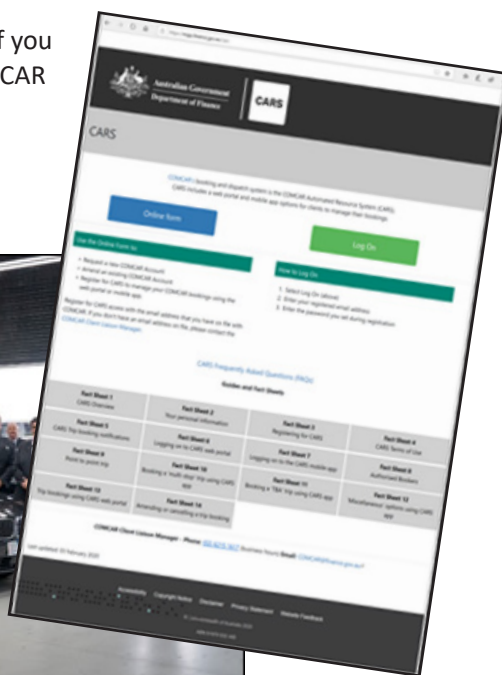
f you
CAR

Australian Government
Department of Finance

CARS

CARS

COMCAR's booking and dispatch system is the COMCAR Automated Resource System (CARS). CARS includes a web portal and mobile app options for clients to manage their bookings.

Online form

Log On

Use the Online Form to:

- Request a new COMCAR Account
- Amend an existing COMCAR Account
- Register for CARS to manage your COMCAR bookings using the web portal or mobile app

Register for CARS access with the email address that you have on file with COMCAR. If you don't have an email address on file, please contact the COMCAR Client Liaison Manager.

How to Log On

1. Select Log On (above)
2. Enter your registered email address
3. Enter the password you set during registration

CARS Frequently Asked Questions (FAQs)

Guides and Fact Sheets

| Fact Sheet 1 CARS Overview | Fact Sheet 2 Your personal information | Fact Sheet 3 Registering for CARS | Fact Sheet 4 CARS Terms of Use |
|---|---|---|---|
| Fact Sheet 5 CARS Trip booking notifications | Fact Sheet 6 Logging on to CARS web portal | Fact Sheet 7 Logging on to the CARS mobile app | Fact Sheet 8 Authorised Bookers |
| Fact Sheet 9 Point to point trip | Fact Sheet 10 Booking a 'multi-stop' trip using CARS app | Fact Sheet 11 Booking a 'TBA' trip using CARS app | Fact Sheet 12 'Miscellaneous' options using CARS app |
| Fact Sheet 13 Trip bookings using CARS web portal | Fact Sheet 14 Amending or cancelling a trip booking | | |

COMCAR Client Liaison Manager - Phone: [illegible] Business Hours Email: COMCAR@finance.gov.au

Last updated 20 February 2020

Accessibility Copyright Notice Disclaimer Privacy Statement Website Feedback

© Commonwealth of Australia 2020

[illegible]